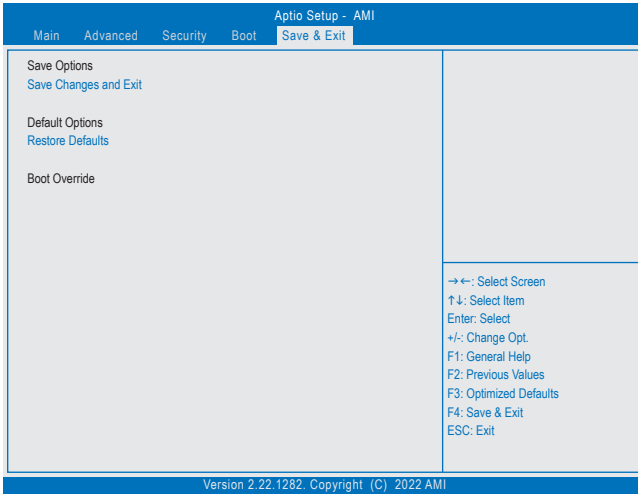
Aptio Setup - AMI

Main Advanced Security Boot Save & Exit

Save Options
Save Changes and Exit

Default Options
Restore Defaults

Boot Override

→←: Select Screen
↑↓: Select Item
Enter: Select
+/-: Change Opt.
F1: General Help
F2: Previous Values
F3: Optimized Defaults
F4: Save & Exit
ESC: Exit

Version 2.22.1282. Copyright (C) 2022 AMI